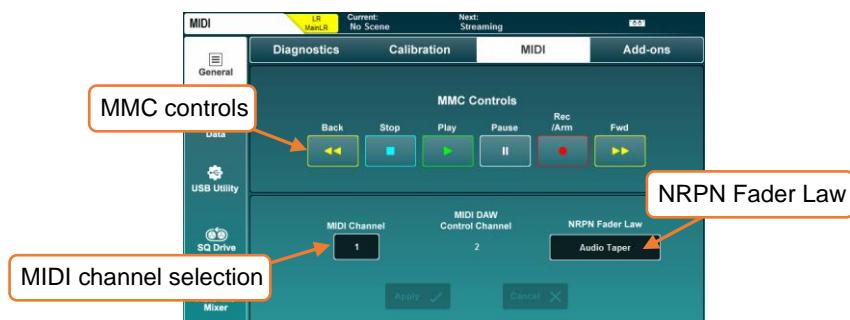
MIDI
LR
MainLR
Current:
No Scene
Next:
Streaming

General
Data
USB Utility
SQ Drive
Mixer

Diagnostics
Calibration
MIDI
Add-ons

MMC controls

MMC Controls
Back
Stop
Play
Pause
Rec /Arm
Fwd

NRPN Fader Law

MIDI Channel
1
MIDI DAW Control Channel
2
NRPN Fader Law
Audio Taper

MIDI channel selection

Apply
Cancel